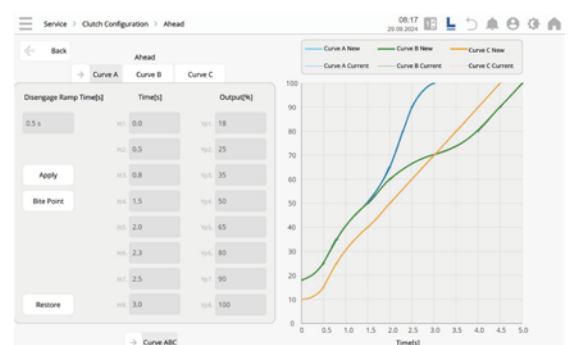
Service > Clutch Configuration > Ahead

08:17
29.09.2024

Back

Ahead

Curve A | Curve B | Curve C

Disengage Ramp Time[s]

0.5 s

Time[s]

Output[%]

| | Time[s] | | Output[%] |
|---|---|---|---|
| Xt1 | 0.0 | Yp1 | 18 |
| Xt2 | 0.5 | Yp2 | 25 |
| Xt3 | 0.8 | Yp3 | 35 |
| Xt4 | 1.5 | Yp4 | 50 |
| Xt5 | 2.0 | Yp5 | 65 |
| Xt6 | 2.3 | Yp6 | 80 |
| Xt7 | 2.5 | Yp7 | 90 |
| Xt8 | 3.0 | Yp8 | 100 |

Apply

Bite Point

Restore

Curve ABC

Curve A New
Curve B New
Curve C New
Curve A Current
Curve B Current
Curve C Current

100
90
80
70
60
50
40
30
20
10
0

0 0.5 1 1.5 2 2.5 3 3.5 4 4.5 5.0

Time[s]